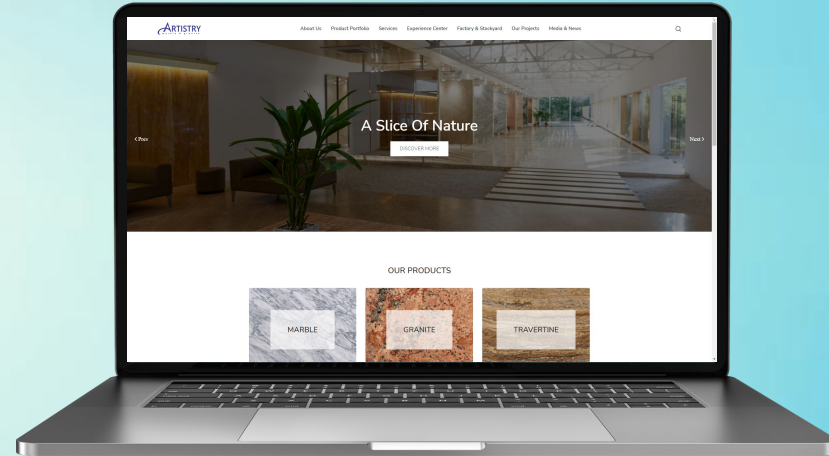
ARTISTRY

About Us Product Portfolio Services Experience Center Factory & Stockyard Our Projects Media & News

A Slice Of Nature

DISCOVER MORE

‹ Prev

Next ›

OUR PRODUCTS

MARBLE

GRANITE

TRAVERTINE